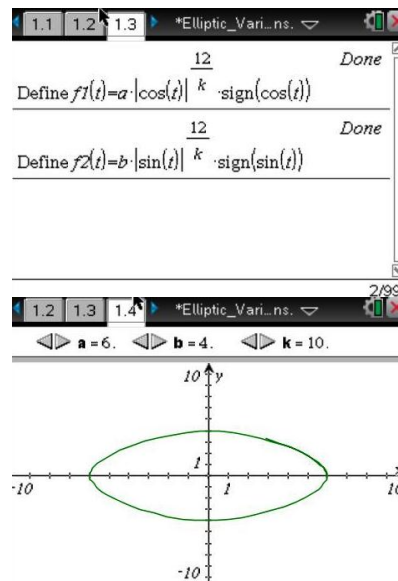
1.1 1.2 1.3 *Elliptic_Vari...ns.

Define $f1(t)=a\cdot|\cos(t)|^{\frac{12}{k}}\cdot\text{sign}(\cos(t))$ Done

Define $f2(t)=b\cdot|\sin(t)|^{\frac{12}{k}}\cdot\text{sign}(\sin(t))$ Done

2/99

1.2 1.3 1.4 *Elliptic_Vari...ns.

a = 6. b = 4. k = 10.

10 y

1

-10 1 10

-10